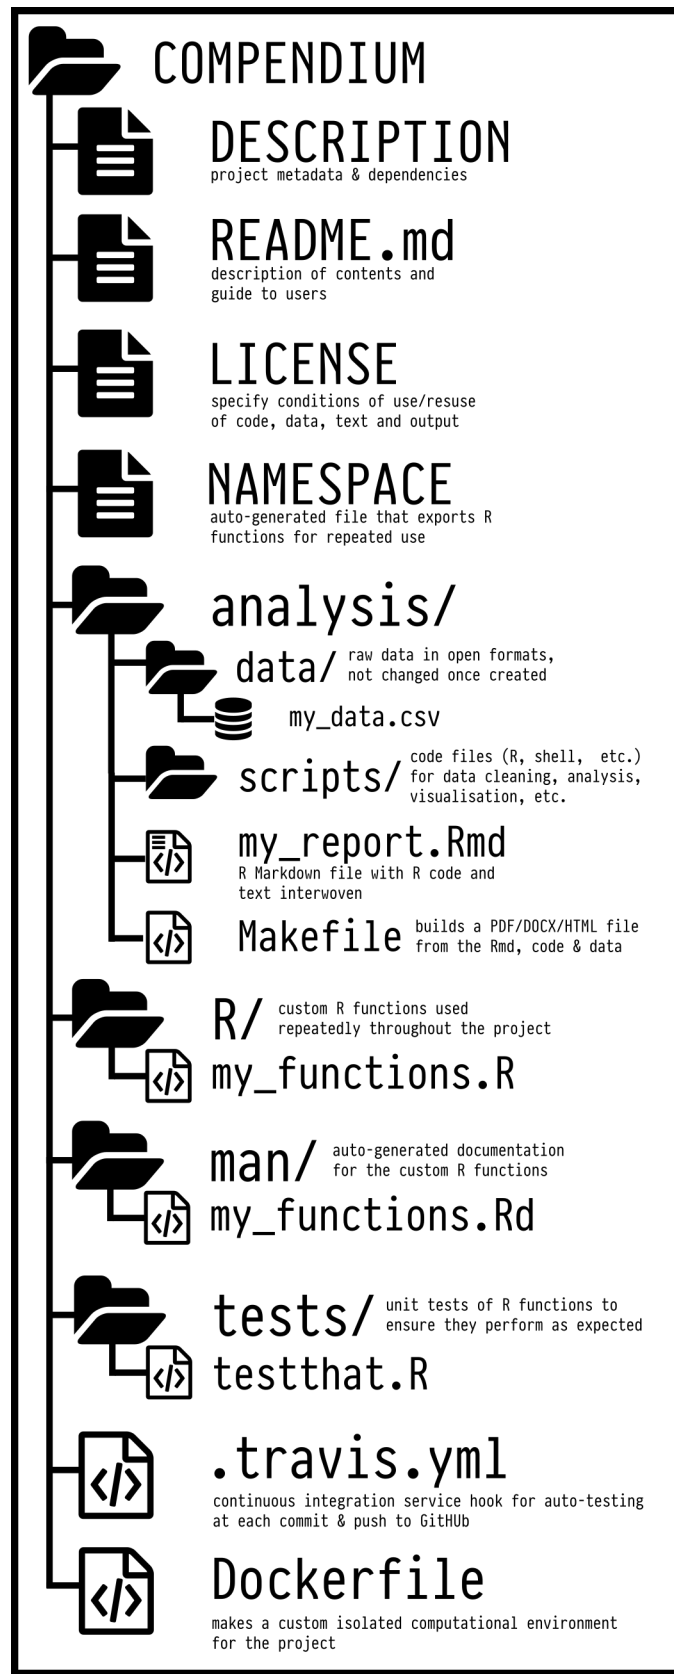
COMPENDIUM

DESCRIPTION
project metadata & dependencies

README.md
description of contents and guide to users

LICENSE
specify conditions of use/reuse of code, data, text and output

NAMESPACE
auto-generated file that exports R functions for repeated use

analysis/

data/ raw data in open formats, not changed once created

my_data.csv

scripts/ code files (R, shell, etc.) for data cleaning, analysis, visualisation, etc.

</>

my_report.Rmd
R Markdown file with R code and text interwoven

</>

Makefile builds a PDF/DOCX/HTML file from the Rmd, code & data

R/ custom R functions used repeatedly throughout the project

</>

my_functions.R

man/ auto-generated documentation for the custom R functions

</>

my_functions.Rd

tests/ unit tests of R functions to ensure they perform as expected

</>

testthat.R

</>

.travis.yml
continuous integration service hook for auto-testing at each commit & push to GitHUb

</>

Dockerfile
makes a custom isolated computational environment for the project